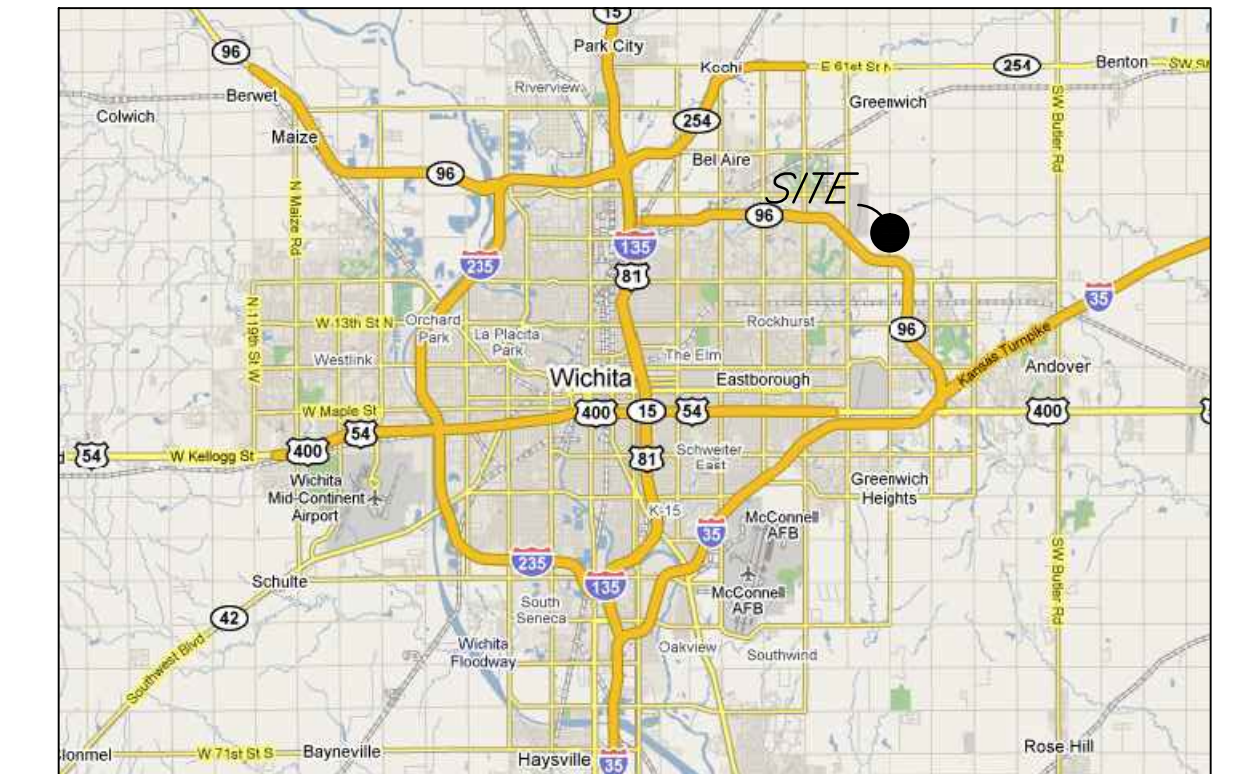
15
Park City
96
Kechi
E 61st St N
254
Benton
SW St
Berwet
Riverview
Greenwich
Colwich
254
Maize
Bel Aire
96
SITE
96
N Maize Rd
235
135
81
N 119th St W
W 13th St N
Orchard Park
La Placita Park
Rockhurst
96
35
Westlink
The Elm
Andover
Wichita
Eastborough
Kansas Turnpike
W Maple St
400
15
54
400
54
W Kellogg St
400
54
Schweiter East
81
Wichita Mid-Continent Airport
Greenwich Heights
K-15
McConnell AFB
35
Schulte
235
135
McConnell AFB
42
South Seneca
Wichita Floodway
Oakview
Southwind
Southwest Blvd
SW Butler Rd
SW Butler Rd
Clonmel
W 71st St S
Bayneville
Haysville
35
Rose Hill